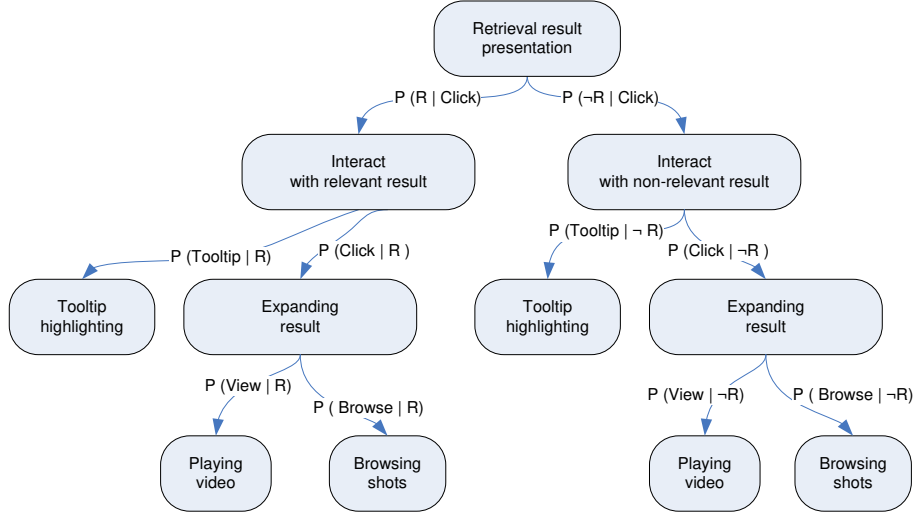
Retrieval result presentation

P (R | Click)

P (¬R | Click)

Interact with relevant result

Interact with non-relevant result

P (Tooltip | R)

P (Click | R )

P (Tooltip | ¬ R)

P (Click | ¬R )

Tooltip highlighting

Expanding result

Tooltip highlighting

Expanding result

P (View | R)

P ( Browse | R)

P (View | ¬R)

P ( Browse | ¬R)

Playing video

Browsing shots

Playing video

Browsing shots